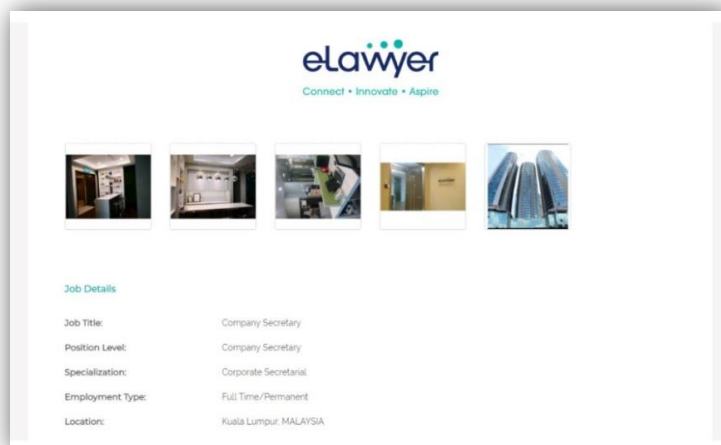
eLawyer
Connect • Innovate • Aspire

Job Details

| Job Title: | Company Secretary |
|---|---|
| Position Level: | Company Secretary |
| Specialization: | Corporate Secretarial |
| Employment Type: | Full Time/Permanent |
| Location: | Kuala Lumpur, MALAYSIA |